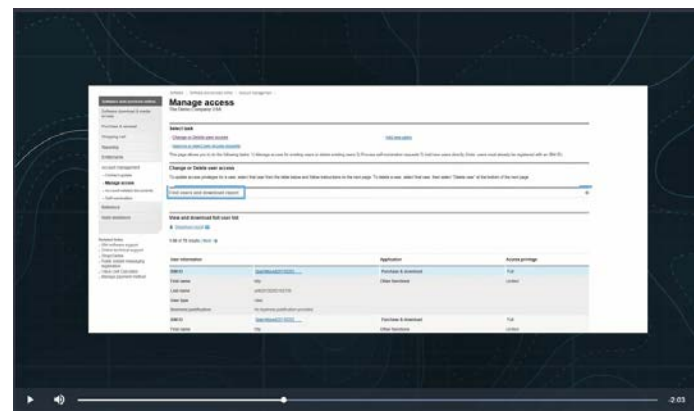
Manage access
The Demo Company USA

Select task

Change or Delete user access

Find users and download report

View and download full user list

User information

Application

Access privilege

Purchase & download

Full

Other functions

Limited

First name

Last name

User type

Business justification

Purchase & download

Full

First name

Other functions

Limited

Software purchase online

Manage access

-2:03